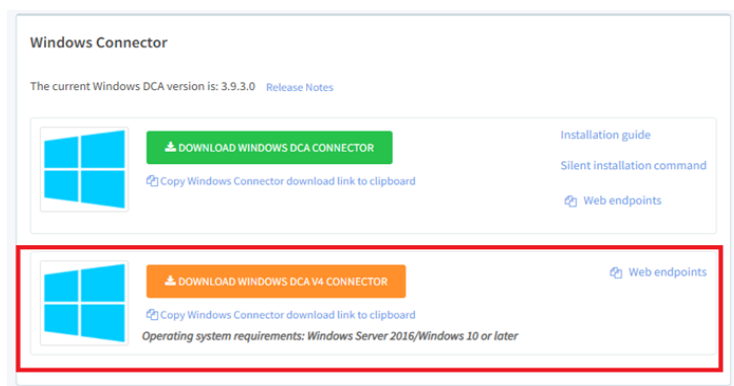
Windows Connector

The current Windows DCA version is: 3.9.3.0 Release Notes

DOWNLOAD WINDOWS DCA CONNECTOR

Copy Windows Connector download link to clipboard

Installation guide

Silent installation command

Web endpoints

DOWNLOAD WINDOWS DCA V4 CONNECTOR

Copy Windows Connector download link to clipboard

Operating system requirements: Windows Server 2016/Windows 10 or later

Web endpoints